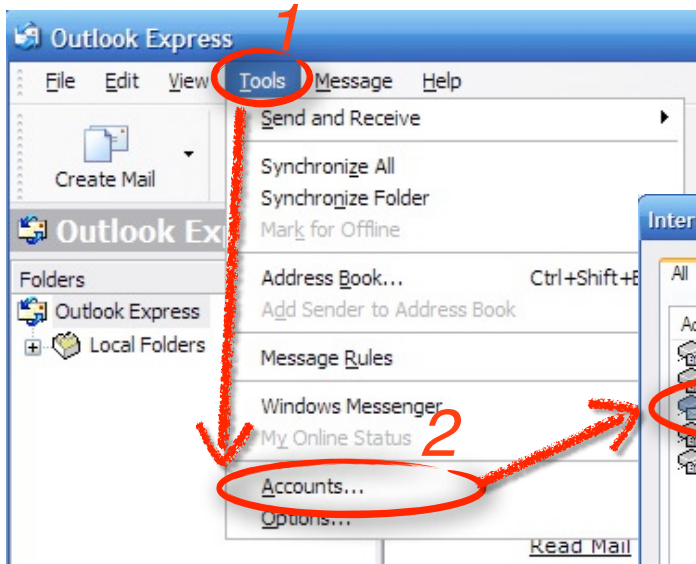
Outlook Express

1

File Edit View Tools Message Help

Create Mail

Outlook Exp

Folders

Outlook Express

Local Folders

Send and Receive

Synchronize All

Synchronize Folder

Mark for Offline

Address Book... Ctrl+Shift+B

Add Sender to Address Book

Message Rules

Windows Messenger

My Online Status

2

Accounts...

Options...

Read Mail

Inter

All

Ac